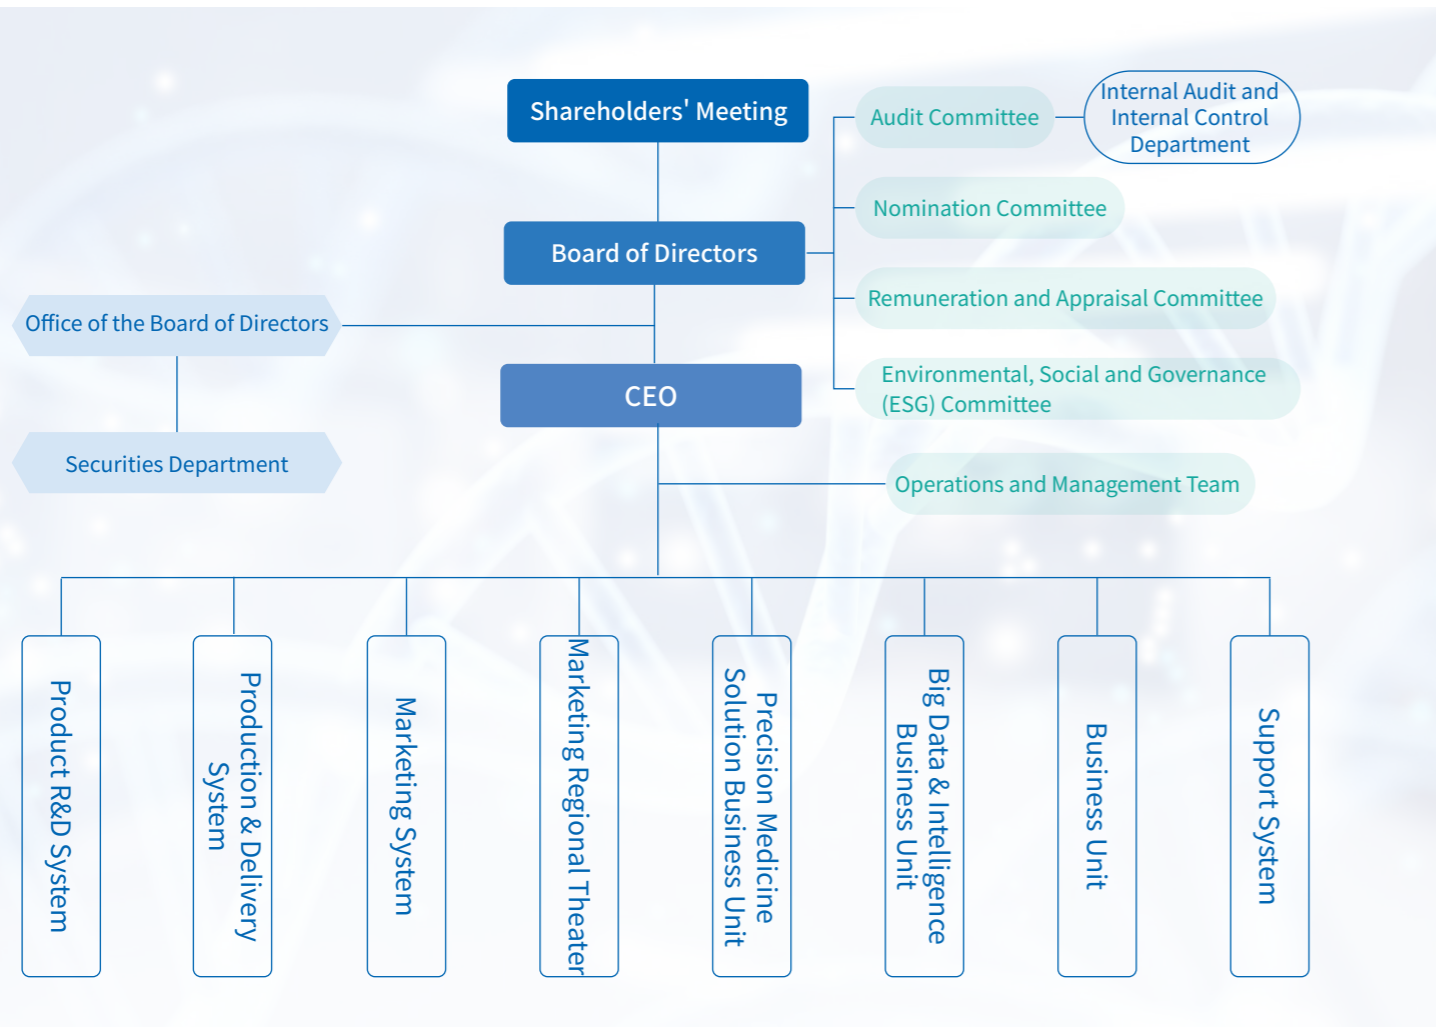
Shareholders' Meeting

Audit Committee

Internal Audit and Internal Control Department

Board of Directors

Nomination Committee

Remuneration and Appraisal Committee

Office of the Board of Directors

CEO

Environmental, Social and Governance (ESG) Committee

Securities Department

Operations and Management Team

Product R&D System

Production & Delivery System

Marketing System

Marketing Regional Theater

Precision Medicine Solution Business Unit

Big Data & Intelligence Business Unit

Business Unit

Support System